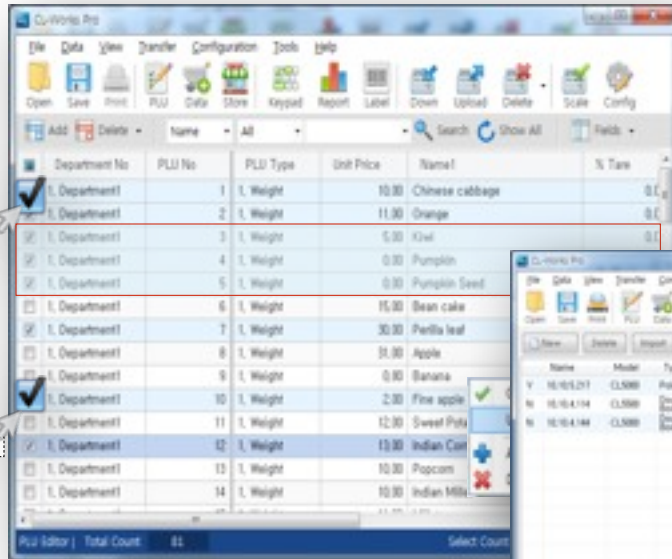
CL-Works Pro

File Data View Transfer Configuration Tools Help

Open Save Print PLU Data Store Keypad Report Label Down Upload Delete Scale Config

Add Delete Name All Search Show All Fields

| | Department No | PLU No | PLU Type | Unit Price | Name1 | % Tare |
|---|---|---|---|---|---|---|
| | 1, Department1 | 1 | 1, Weight | 10.00 | Chinese cabbage | 0.0 |
| | 1, Department1 | 2 | 1, Weight | 11.00 | Orange | 0.0 |
| | 1, Department1 | 3 | 1, Weight | 5.00 | Kiwi | 0.0 |
| | 1, Department1 | 4 | 1, Weight | 0.00 | Pumpkin | |
| | 1, Department1 | 5 | 1, Weight | 0.00 | Pumpkin Seed | |
| | 1, Department1 | 6 | 1, Weight | 15.00 | Bean cake | |
| | 1, Department1 | 7 | 1, Weight | 30.00 | Perilla leaf | |
| | 1, Department1 | 8 | 1, Weight | 31.00 | Apple | |
| | 1, Department1 | 9 | 1, Weight | 0.00 | Banana | |
| | 1, Department1 | 10 | 1, Weight | 2.00 | Pine apple | |
| | 1, Department1 | 11 | 1, Weight | 12.00 | Sweet Pota | |
| | 1, Department1 | 12 | 1, Weight | 13.00 | Indian Corn | |
| | 1, Department1 | 13 | 1, Weight | 10.00 | Popcorn | |
| | 1, Department1 | 14 | 1, Weight | 10.00 | Indian Mille | |

PLU Editor | Total Count 81 Select Count

CL-Works Pro

File Data View Transfer Co

Open Save Print PLU Data

New Delete Import

| | Name | Model | Ty |
|---|---|---|---|
| Y | 10.10.5.217 | CL5000 | Po |
| N | 10.10.4.114 | CL5000 | |
| N | 10.10.4.144 | CL5000 | |